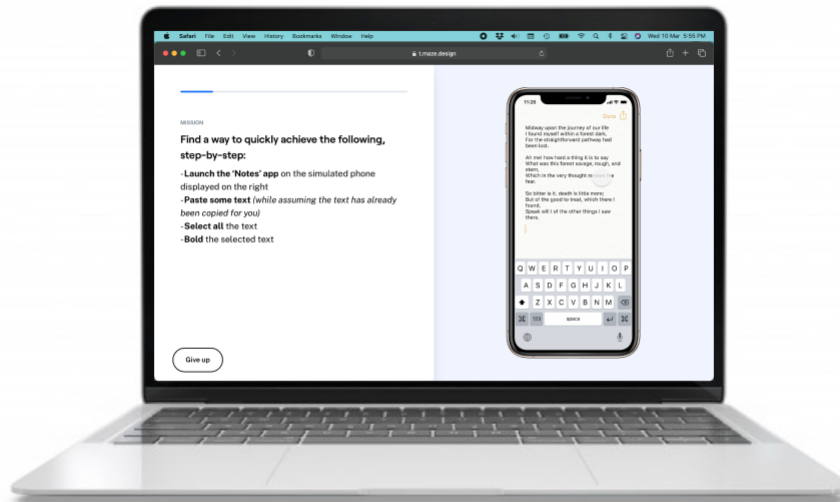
Safari File Edit View History Bookmarks Window Help

Wed 10 Mar 5:55 PM

t.maze.design

MISSION

Find a way to quickly achieve the following, step-by-step:

-Launch the 'Notes' app on the simulated phone displayed on the right
-Paste some text (while assuming the text has already been copied for you)
-Select all the text
-Bold the selected text

Give up

11:28

Done

Midway upon the journey of our life
I found myself within a forest dark,
For the straightforward pathway had been lost.

Ah me! how hard a thing it is to say
What was this forest savage, rough, and stern,
Which in the very thought renews the fear.

So bitter is it, death is little more;
But of the good to treat, which there I found,
Speak will I of the other things I saw there.

Q W E R T Y U I O P
A S D F G H J K L
Z X C V B N M
123 space ↵